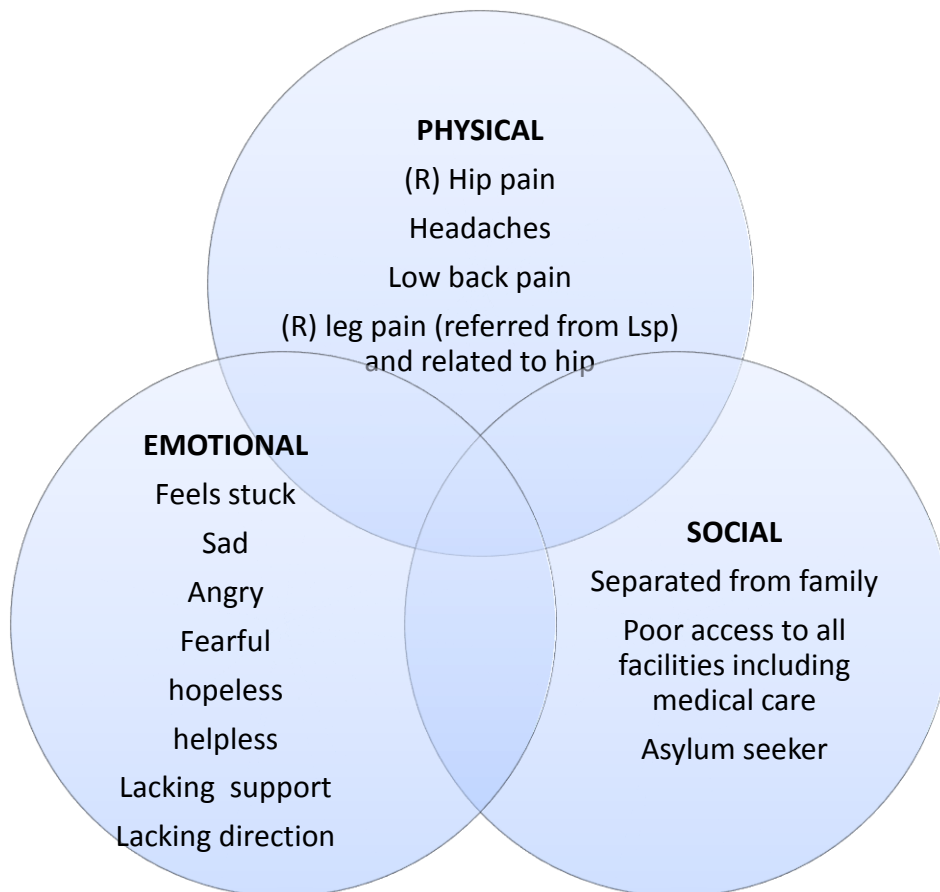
PHYSICAL
(R) Hip pain
Headaches
Low back pain
(R) leg pain (referred from Lsp) and related to hip

EMOTIONAL
Feels stuck
Sad
Angry
Fearful
hopeless
helpless
Lacking support
Lacking direction

SOCIAL
Separated from family
Poor access to all facilities including medical care
Asylum seeker